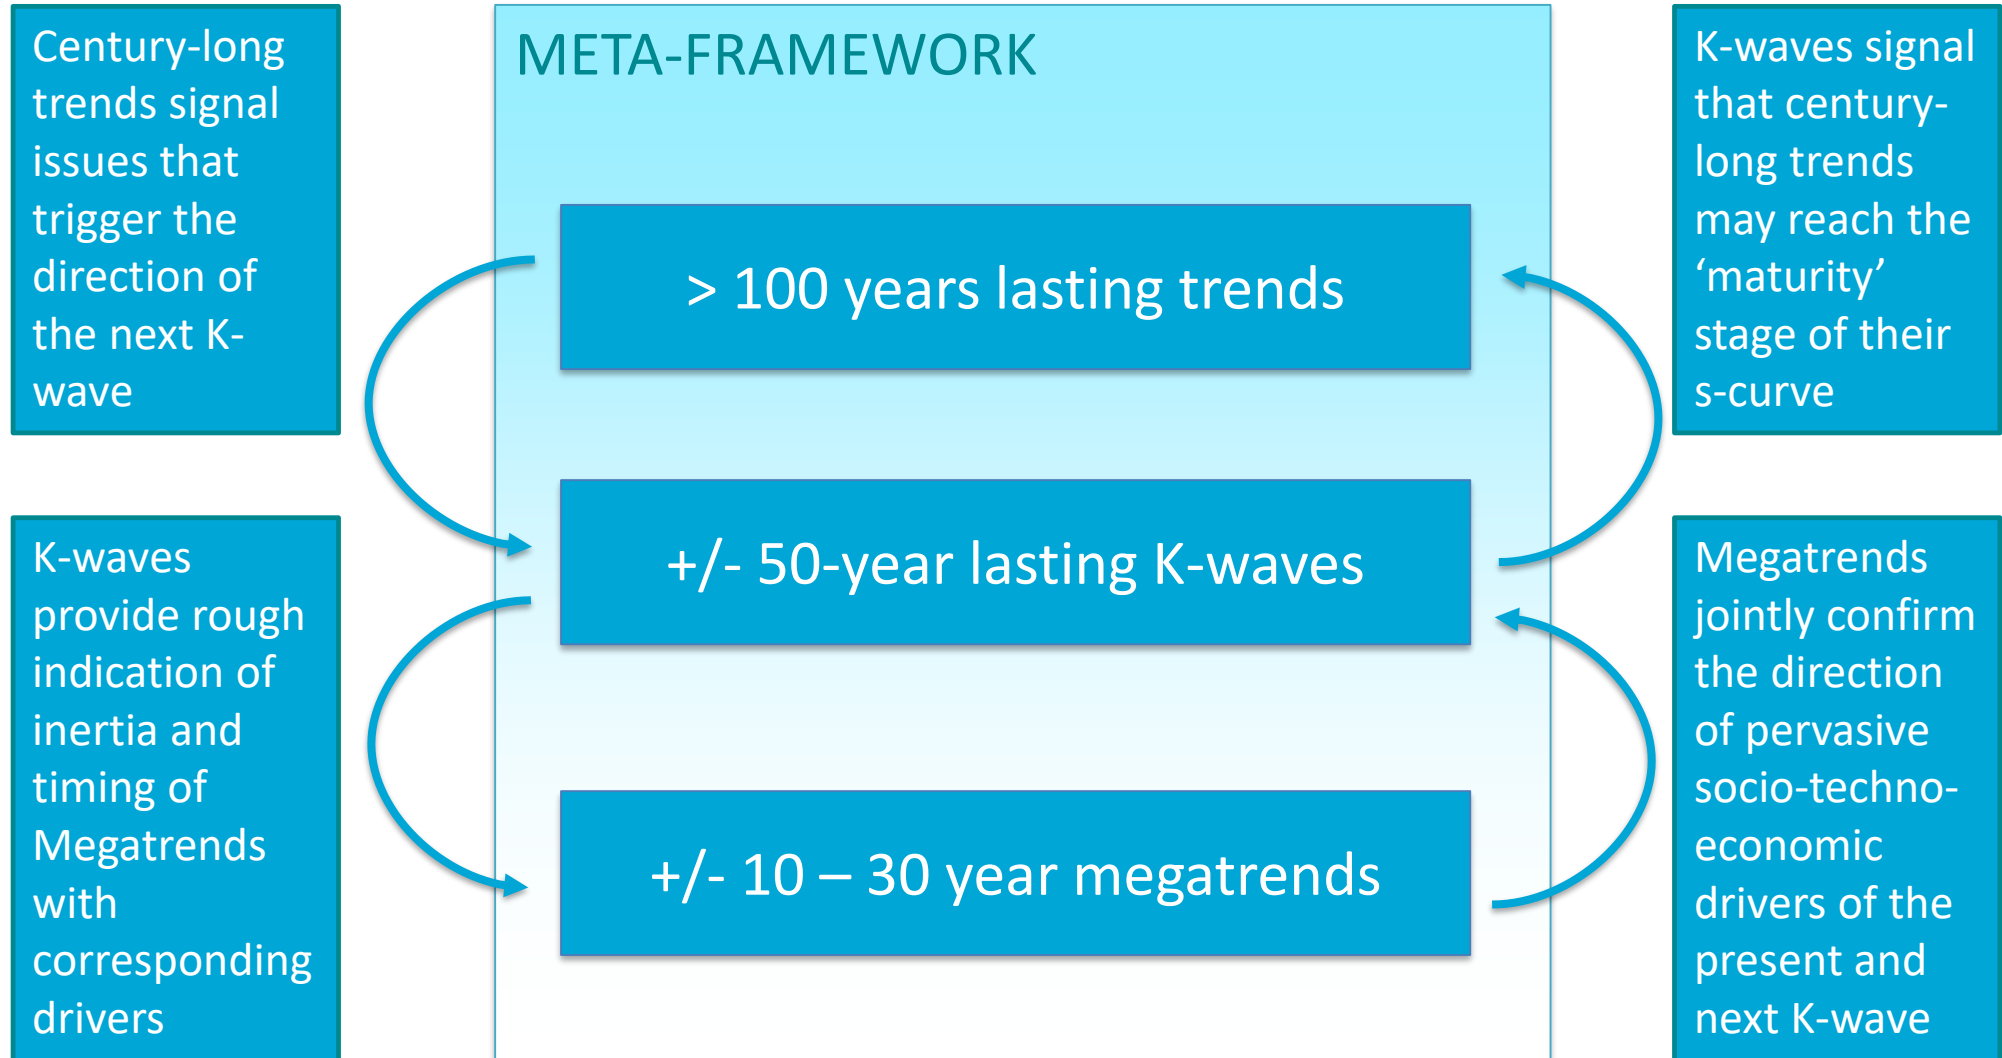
Century-long trends signal issues that trigger the direction of the next K-wave

META-FRAMEWORK

K-waves signal that century-long trends may reach the ‘maturity’ stage of their s-curve

> 100 years lasting trends

+/- 50-year lasting K-waves

+/- 10 – 30 year megatrends

K-waves provide rough indication of inertia and timing of Megatrends with corresponding drivers

Megatrends jointly confirm the direction of pervasive socio-techno-economic drivers of the present and next K-wave